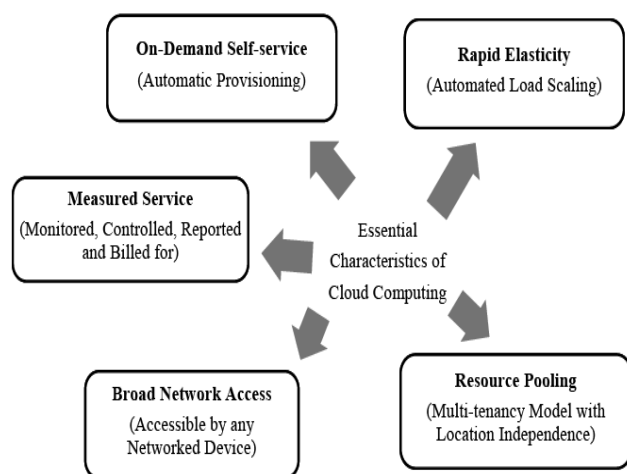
On-Demand Self-service
(Automatic Provisioning)

Rapid Elasticity
(Automated Load Scaling)

Measured Service
(Monitored, Controlled, Reported and Billed for)

Essential Characteristics of Cloud Computing

Broad Network Access
(Accessible by any Networked Device)

Resource Pooling
(Multi-tenancy Model with Location Independence)